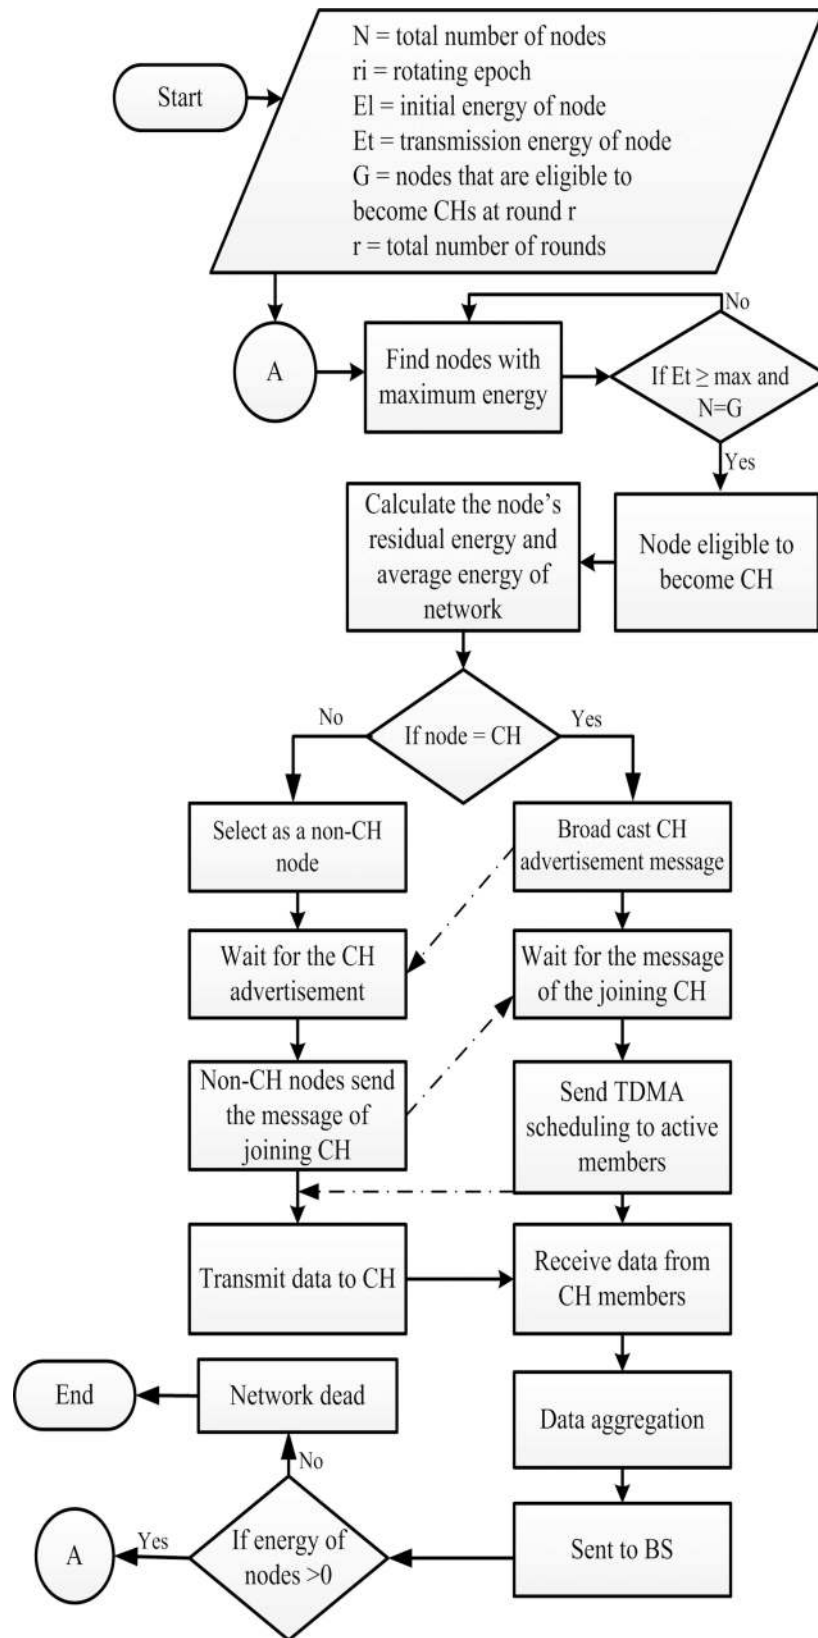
Start

N = total number of nodes
ri = rotating epoch
El = initial energy of node
Et = transmission energy of node
G = nodes that are eligible to become CHs at round r
r = total number of rounds

A

Find nodes with maximum energy

No

If Et ≥ max and N=G

Yes

Calculate the node's residual energy and average energy of network

Node eligible to become CH

No

If node = CH

Yes

Select as a non-CH node

Broad cast CH advertisement message

Wait for the CH advertisement

Wait for the message of the joining CH

Non-CH nodes send the message of joining CH

Send TDMA scheduling to active members

Transmit data to CH

Receive data from CH members

End

Network dead

Data aggregation

No

A

Yes

If energy of nodes >0

Sent to BS